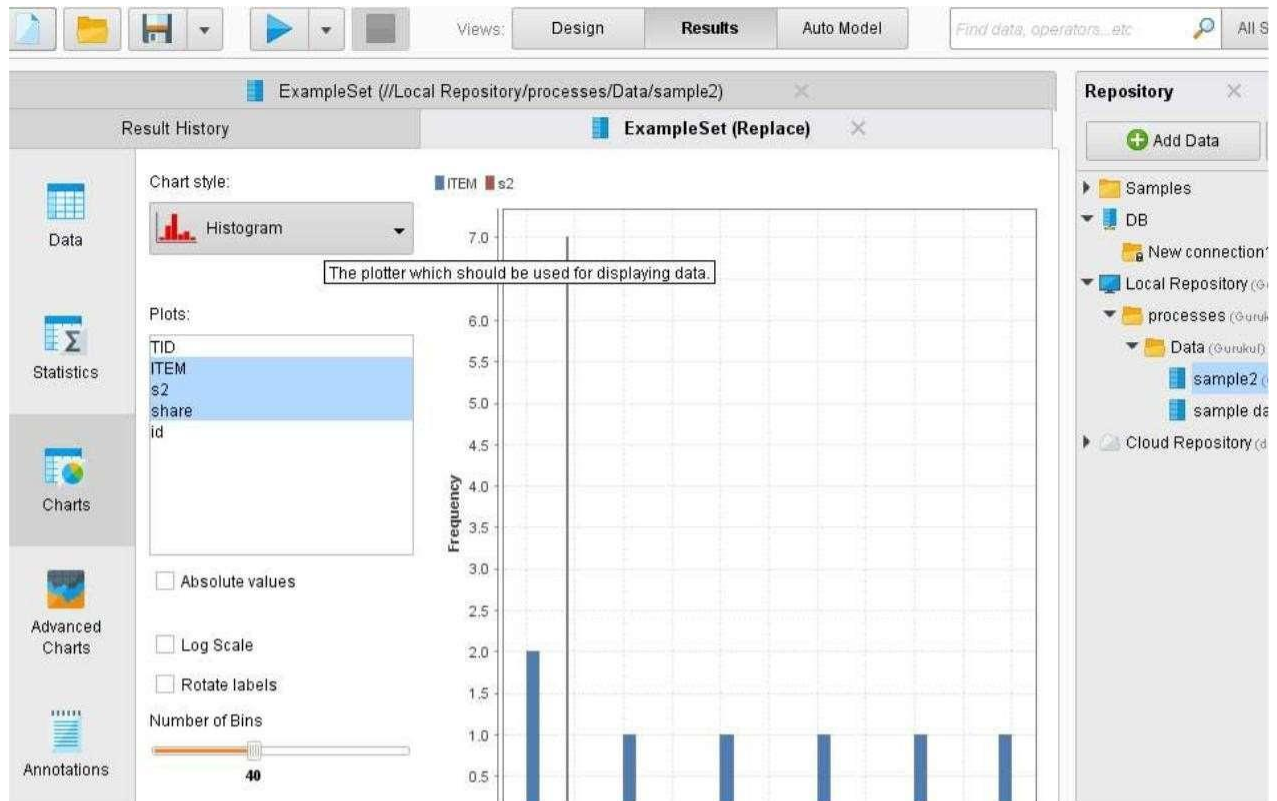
Views: Design Results Auto Model

Find data, operators...etc

All S

ExampleSet (//Local Repository/processes/Data/sample2)

Result History

ExampleSet (Replace)

Data

Statistics

Charts

Advanced Charts

Annotations

Chart style:

Histogram

The plotter which should be used for displaying data.

Plots:

TID
ITEM
s2
share
id

Absolute values

Log Scale

Rotate labels

Number of Bins

40

ITEM s2

7.0
6.0
5.5
5.0
4.5
4.0
3.5
3.0
2.5
2.0
1.5
1.0
0.5

Frequency

Repository

Add Data

Samples
DB
New connection
Local Repository
processes
Data
sample2
sample da
Cloud Repository